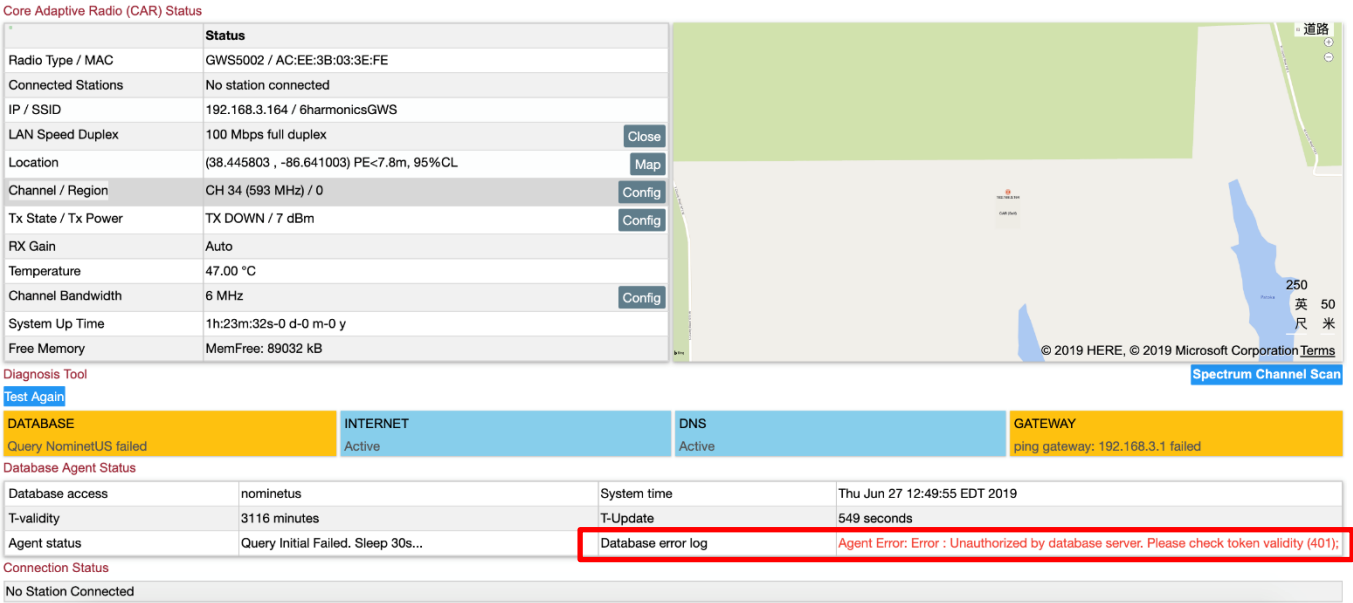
Core Adaptive Radio (CAR) Status

| | Status |
|---|---|
| Radio Type / MAC | GWS5002 / AC:EE:3B:03:3E:FE |
| Connected Stations | No station connected |
| IP / SSID | 192.168.3.164 / 6harmonicsGWS |
| LAN Speed Duplex | 100 Mbps full duplex Close |
| Location | (38.445803 , -86.641003) PE<7.8m, 95%CL Map |
| Channel / Region | CH 34 (593 MHz) / 0 Config |
| Tx State / Tx Power | TX DOWN / 7 dBm Config |
| RX Gain | Auto |
| Temperature | 47.00 °C |
| Channel Bandwidth | 6 MHz Config |
| System Up Time | 1h:23m:32s-0 d-0 m-0 y |
| Free Memory | MemFree: 89032 kB |

道路
250 英尺
50 米
© 2019 HERE, © 2019 Microsoft Corporation Terms

Diagnosis Tool
Spectrum Channel Scan
Test Again

| DATABASE | INTERNET | DNS | GATEWAY |
|---|---|---|---|
| Query NominetUS failed | Active | Active | ping gateway: 192.168.3.1 failed |

Database Agent Status

| | | | |
|---|---|---|---|
| Database access | nominetus | System time | Thu Jun 27 12:49:55 EDT 2019 |
| T-validity | 3116 minutes | T-Update | 549 seconds |
| Agent status | Query Initial Failed. Sleep 30s... | Database error log | Agent Error: Error : Unauthorized by database server. Please check token validity (401); |

Connection Status
No Station Connected